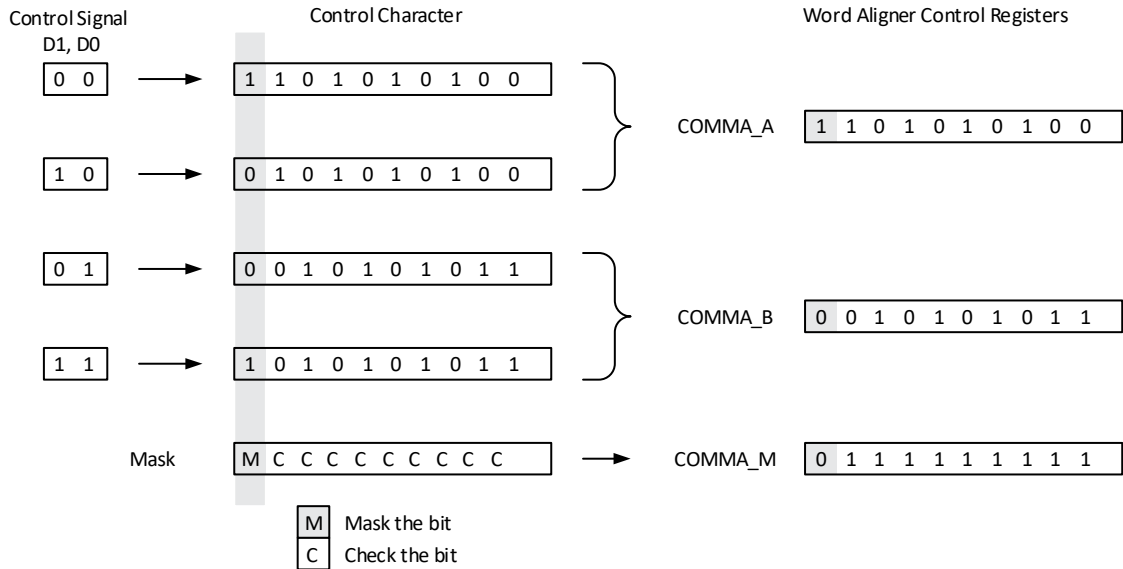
Control Signal D1, D0

Control Character

Word Aligner Control Registers

0 0

1 1 0 1 0 1 0 1 0 0

1 0

0 1 0 1 0 1 0 1 0 0

COMMA_A

1 1 0 1 0 1 0 1 0 0

0 1

0 0 1 0 1 0 1 0 1 1

1 1

1 0 1 0 1 0 1 0 1 1

COMMA_B

0 0 1 0 1 0 1 0 1 1

Mask

M C C C C C C C C C

COMMA_M

0 1 1 1 1 1 1 1 1 1

M Mask the bit

C Check the bit